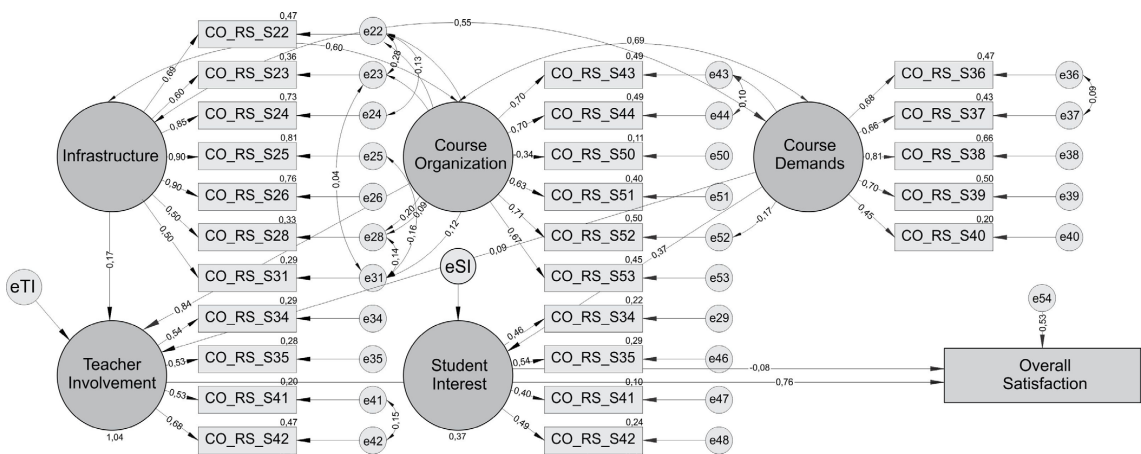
0,55
0,47
CO_RS_S22
e22
0,60
0,69
0,36
CO_RS_S23
e23
0,28
0,13
0,49
0,69
0,60
0,73
CO_RS_S24
e24
0,85
0,81
CO_RS_S25
e25
Infrastructure
0,90
0,76
CO_RS_S26
e26
0,90
0,33
CO_RS_S28
e28
0,50
0,50
0,29
CO_RS_S31
e31
0,17
0,04
0,20
0,08
0,16
0,14
0,12
0,09
eTI
0,84
0,29
CO_RS_S34
e34
0,54
0,28
CO_RS_S35
e35
0,53
Teacher Involvement
0,20
0,53
CO_RS_S41
e41
0,47
0,15
0,68
CO_RS_S42
e42
1,04
Course Organization
0,70
0,49
CO_RS_S43
e43
0,70
0,49
CO_RS_S44
e44
0,10
0,34
0,11
CO_RS_S50
e50
0,63
0,40
CO_RS_S51
e51
0,71
0,50
CO_RS_S52
e52
0,67
0,45
CO_RS_S53
e53
0,17
0,37
eSI
0,22
CO_RS_S34
e29
0,46
0,29
CO_RS_S35
e46
0,54
Student Interest
0,10
CO_RS_S41
e47
0,40
0,24
CO_RS_S42
e48
0,49
0,37
-0,08
0,76
Course Demands
0,68
0,47
CO_RS_S36
e36
0,66
0,43
CO_RS_S37
e37
0,09
0,81
0,66
CO_RS_S38
e38
0,70
0,50
CO_RS_S39
e39
0,45
0,20
CO_RS_S40
e40
e54
0,53
Overall Satisfaction